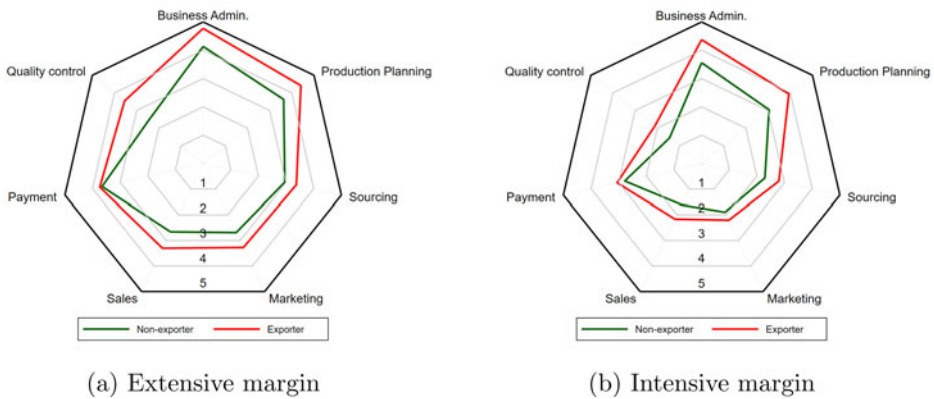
Business Admin.

Production Planning

Sourcing

Marketing

Sales

Payment

Quality control

1
2
3
4
5

Non-exporter
Exporter

(a) Extensive margin

Business Admin.

Production Planning

Sourcing

Marketing

Sales

Payment

Quality control

1
2
3
4
5

Non-exporter
Exporter

(b) Intensive margin